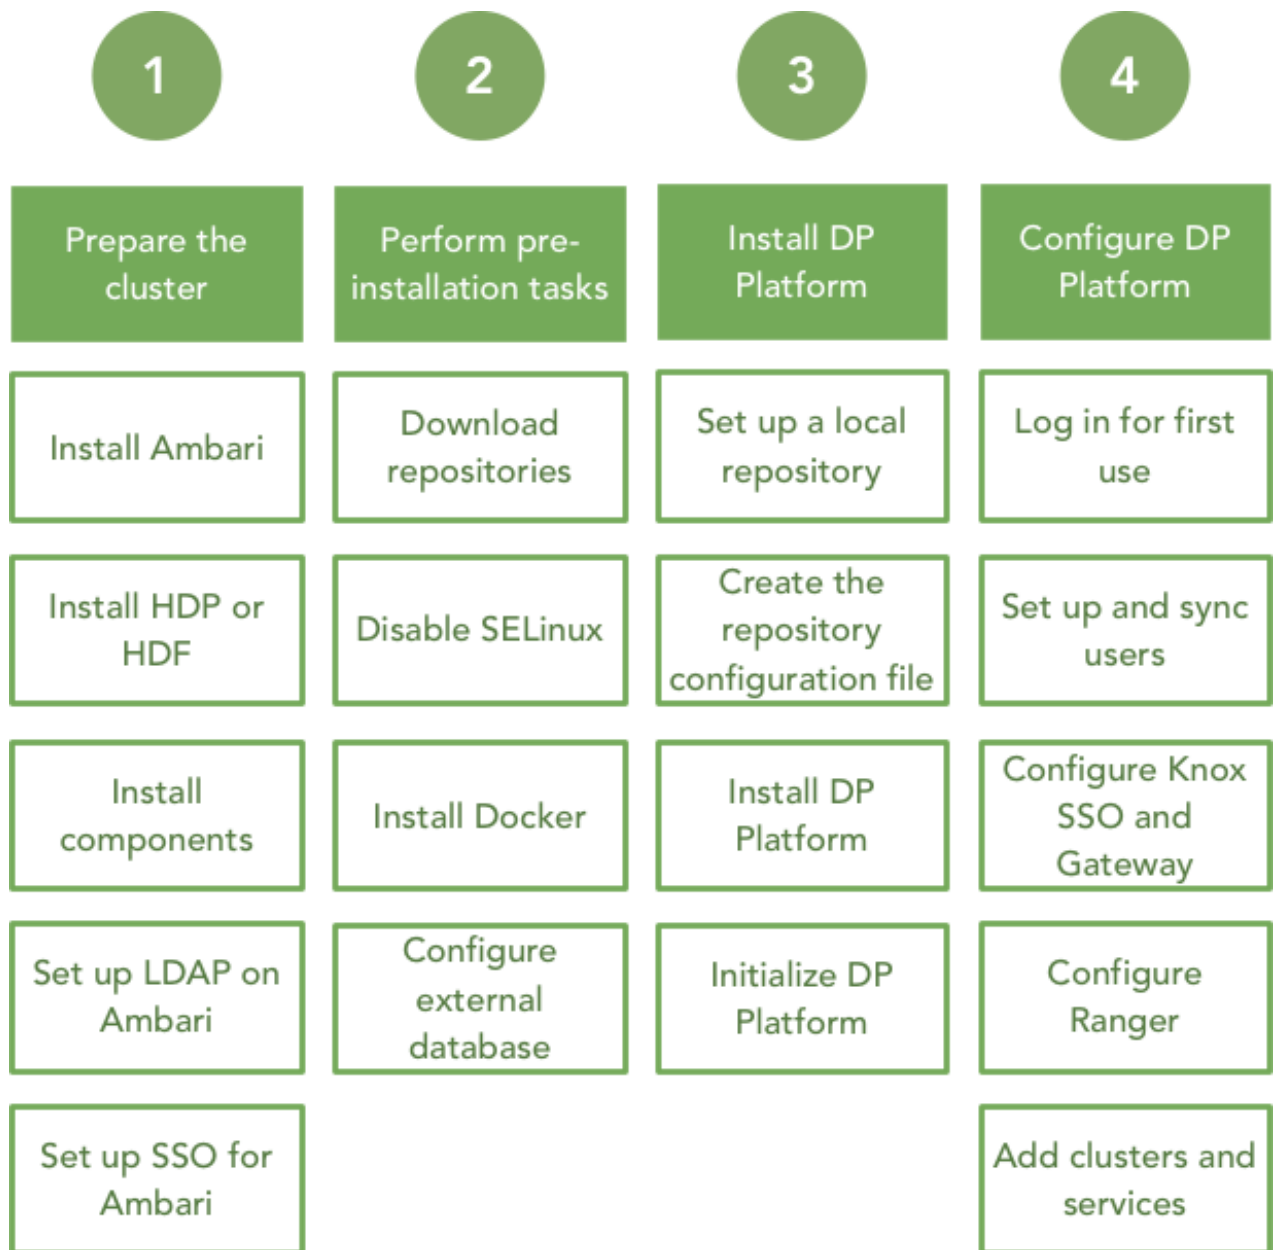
1

Prepare the cluster

Install Ambari

Install HDP or HDF

Install components

Set up LDAP on Ambari

Set up SSO for Ambari

2

Perform pre-installation tasks

Download repositories

Disable SELinux

Install Docker

Configure external database

3

Install DP Platform

Set up a local repository

Create the repository configuration file

Install DP Platform

Initialize DP Platform

4

Configure DP Platform

Log in for first use

Set up and sync users

Configure Knox SSO and Gateway

Configure Ranger

Add clusters and services